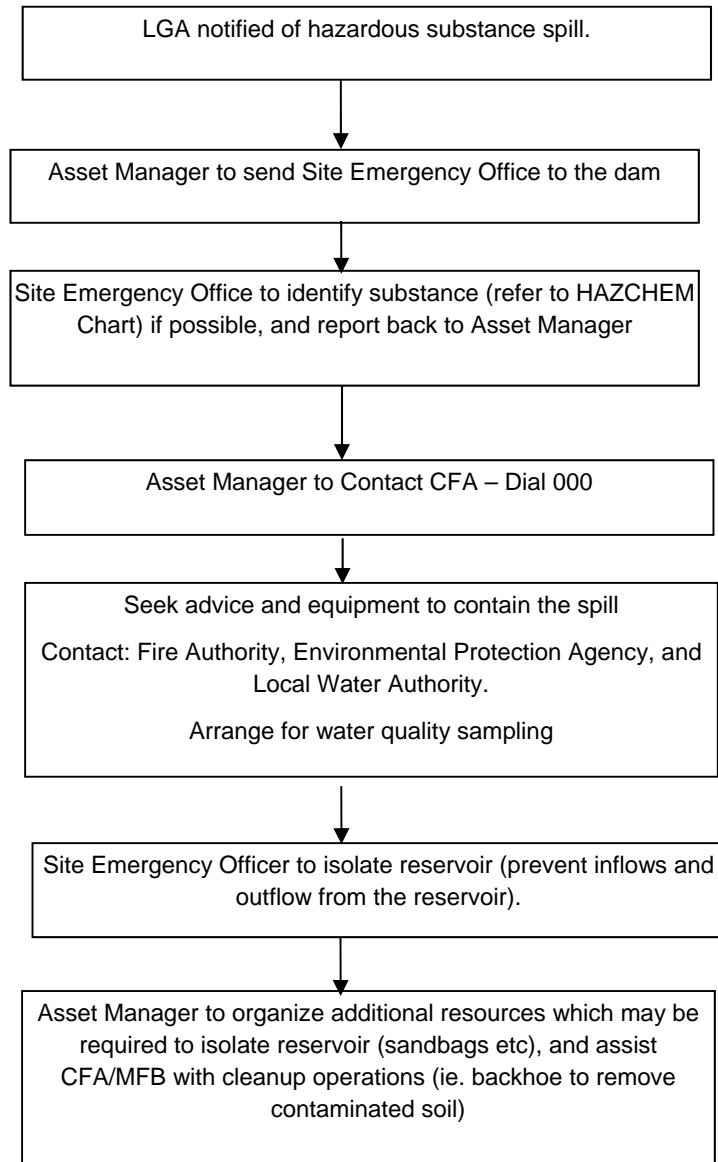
LGA notified of hazardous substance spill.

Asset Manager to send Site Emergency Office to the dam

Site Emergency Office to identify substance (refer to HAZCHEM Chart) if possible, and report back to Asset Manager

Asset Manager to Contact CFA – Dial 000

Seek advice and equipment to contain the spill

Contact: Fire Authority, Environmental Protection Agency, and Local Water Authority.

Arrange for water quality sampling

Site Emergency Officer to isolate reservoir (prevent inflows and outflow from the reservoir).

Asset Manager to organize additional resources which may be required to isolate reservoir (sandbags etc), and assist CFA/MFB with cleanup operations (ie. backhoe to remove contaminated soil)